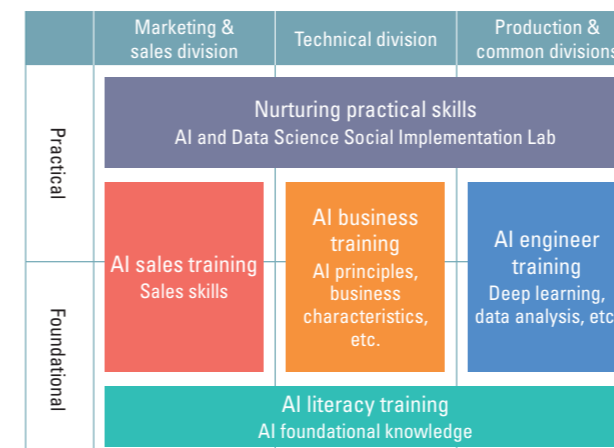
| | Marketing & sales division | Technical division | Production & common divisions |
|---|---|---|---|

Practical

Foundational

Nurturing practical skills
AI and Data Science Social Implementation Lab

AI sales training
Sales skills

AI business training
AI principles, business characteristics, etc.

AI engineer training
Deep learning, data analysis, etc

AI literacy training
AI foundational knowledge